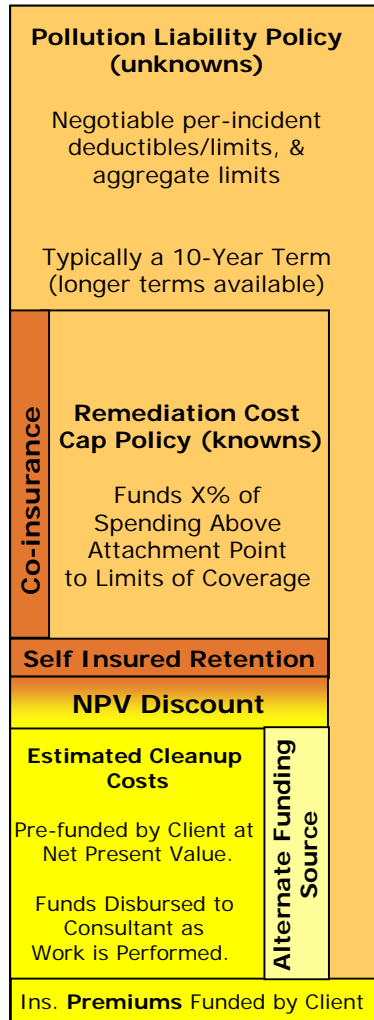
Pollution Liability Policy (unknowns)

Negotiable per-incident deductibles/limits, & aggregate limits

Typically a 10-Year Term (longer terms available)

Co-insurance

Remediation Cost Cap Policy (knowns)

Funds X% of Spending Above Attachment Point to Limits of Coverage

Self Insured Retention

NPV Discount

Estimated Cleanup Costs

Pre-funded by Client at Net Present Value.

Funds Disbursed to Consultant as Work is Performed.

Alternate Funding Source

Ins. Premiums Funded by Client